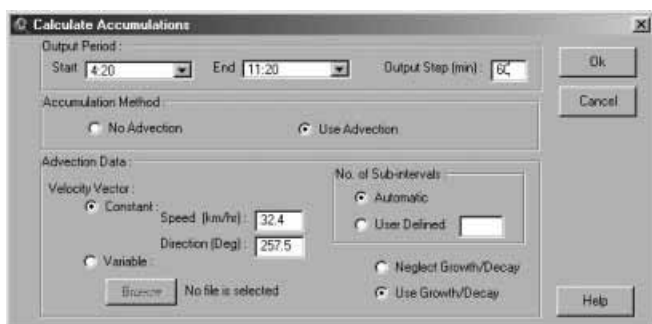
Calculate Accumulations

Output Period :
Start 4:20
End 11:20
Output Step (min) : 60

Ok
Cancel

Accumulation Method
No Advection
Use Advection

Advection Data :
Velocity Vector :
Constant :
Speed (km/hr) : 32.4
Direction (Deg) : 257.5
Variable :
Browse
No file is selected

No. of Sub-intervals
Automatic
User Defined

Neglect Growth/Decay
Use Growth/Decay

Help